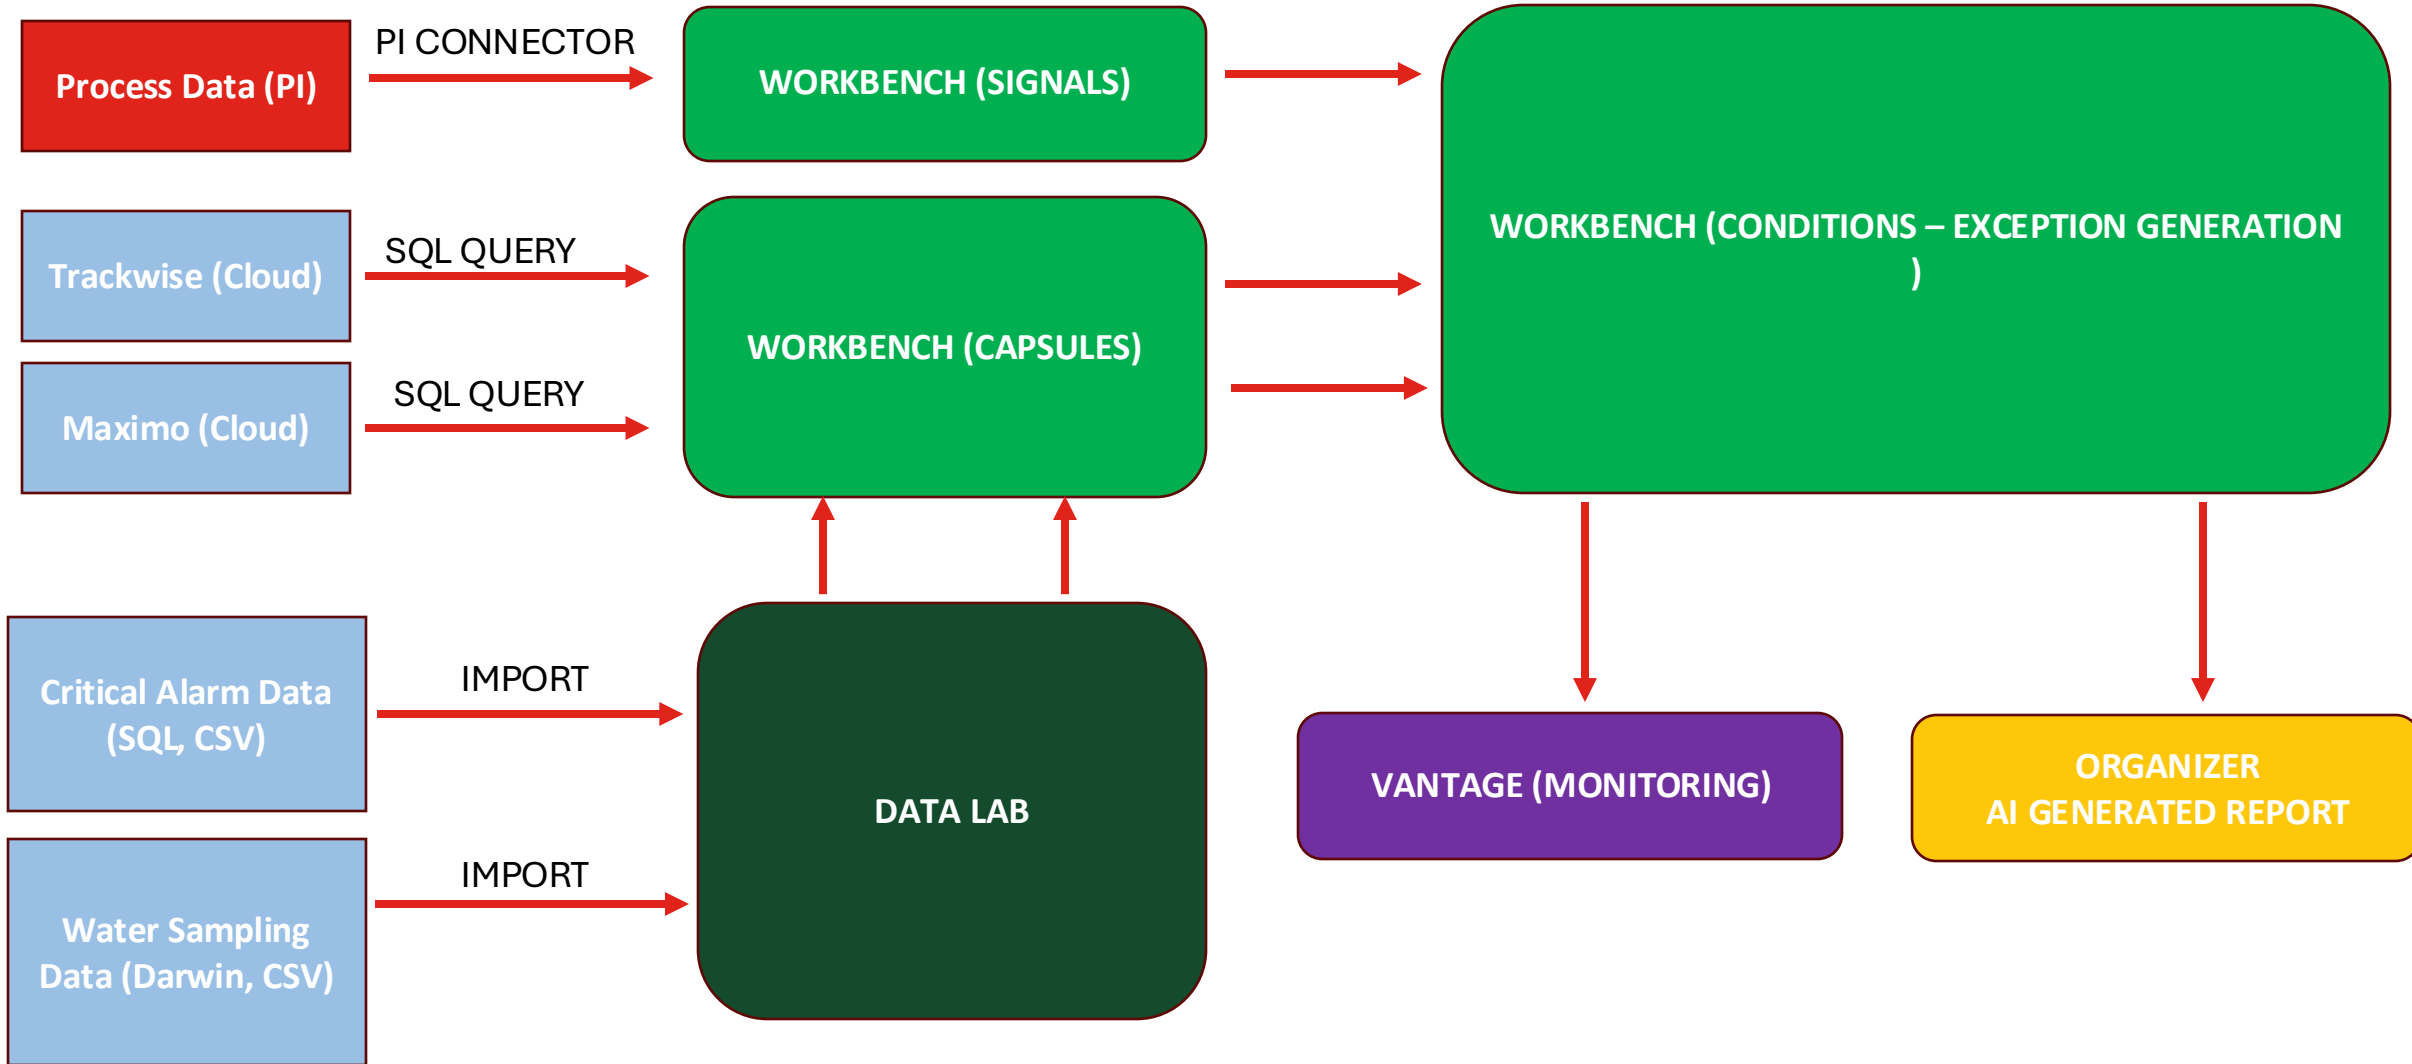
Process Data (PI)

PI CONNECTOR

WORKBENCH (SIGNALS)

WORKBENCH (CONDITIONS – EXCEPTION GENERATION )

Trackwise (Cloud)

SQL QUERY

WORKBENCH (CAPSULES)

Maximo (Cloud)

SQL QUERY

Critical Alarm Data (SQL, CSV)

IMPORT

DATA LAB

VANTAGE (MONITORING)

ORGANIZER
AI GENERATED REPORT

Water Sampling Data (Darwin, CSV)

IMPORT